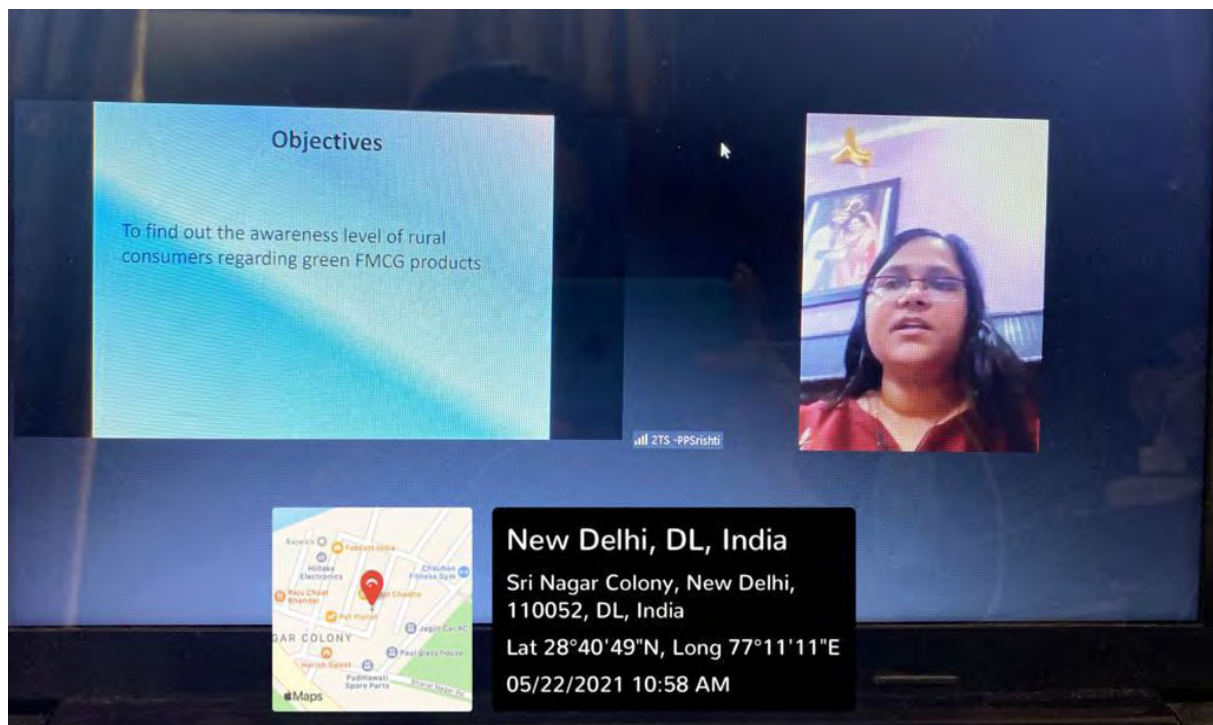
Objectives

To find out the awareness level of rural consumers regarding green FMCG products

2TS -PPSrishti

Rajwas
Fabcon India
Hiltake Electronics
Chauhan Fitness Gym
Raju Chaat Bhandar
Chadha
Pet Planet
Jagjit Car AC
GAR COLONY
Harish Sweet
Paul glass house
Padmawati Spare Parts
Maps

New Delhi, DL, India
Sri Nagar Colony, New Delhi, 110052, DL, India
Lat 28°40'49"N, Long 77°11'11"E
05/22/2021 10:58 AM